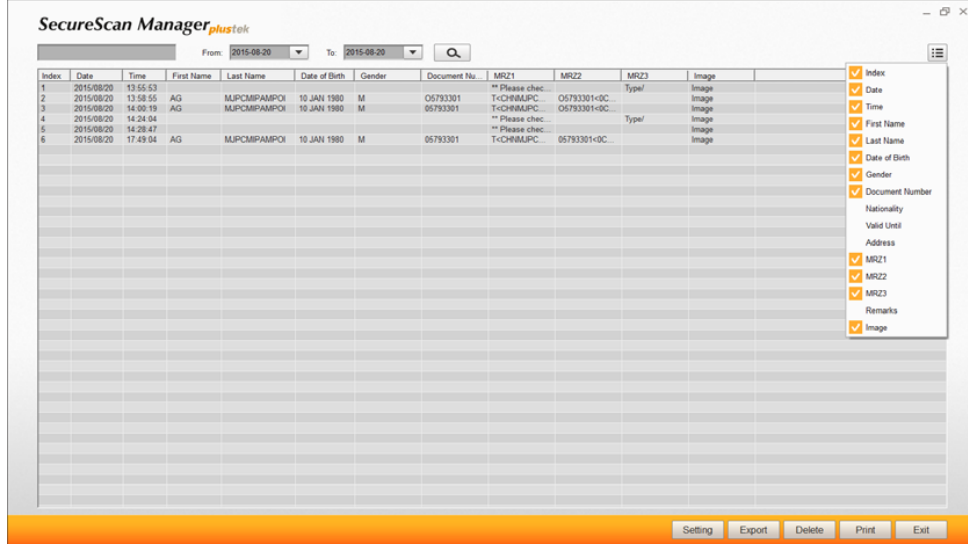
SecureScan Manager plustek

From: 2015-08-20 To: 2015-08-20

| Index | Date | Time | First Name | Last Name | Date of Birth | Gender | Document Nu... | MRZ1 | MRZ2 | MRZ3 | Image |
|---|---|---|---|---|---|---|---|---|---|---|---|
| 1 | 2015/08/20 | 13:55:53 | | | | | | ** Please chec... | | | |
| 2 | 2015/08/20 | 13:58:55 | AG | MJPCMIPAMPOI | 10 JAN 1980 | M | O5793301 | T<CHNMJPC... | O5793301<0C... | Type/ | Image |
| 3 | 2015/08/20 | 14:00:19 | AG | MJPCMIPAMPOI | 10 JAN 1980 | M | 05793301 | T<CHNMJPC... | O5793301<0C... | | Image |
| 4 | 2015/08/20 | 14:24:04 | | | | | | ** Please chec... | | Type/ | Image |
| 5 | 2015/08/20 | 14:28:47 | | | | | | ** Please chec... | | | Image |
| 6 | 2015/08/20 | 17:49:04 | AG | MJPCMIPAMPOI | 10 JAN 1980 | M | 05793301 | T<CHNMJPC... | 05793301<0C... | | Image |

Index
Date
Time
First Name
Last Name
Date of Birth
Gender
Document Number
Nationality
Valid Until
Address
MRZ1
MRZ2
MRZ3
Remarks
Image

Setting Export Delete Print Exit